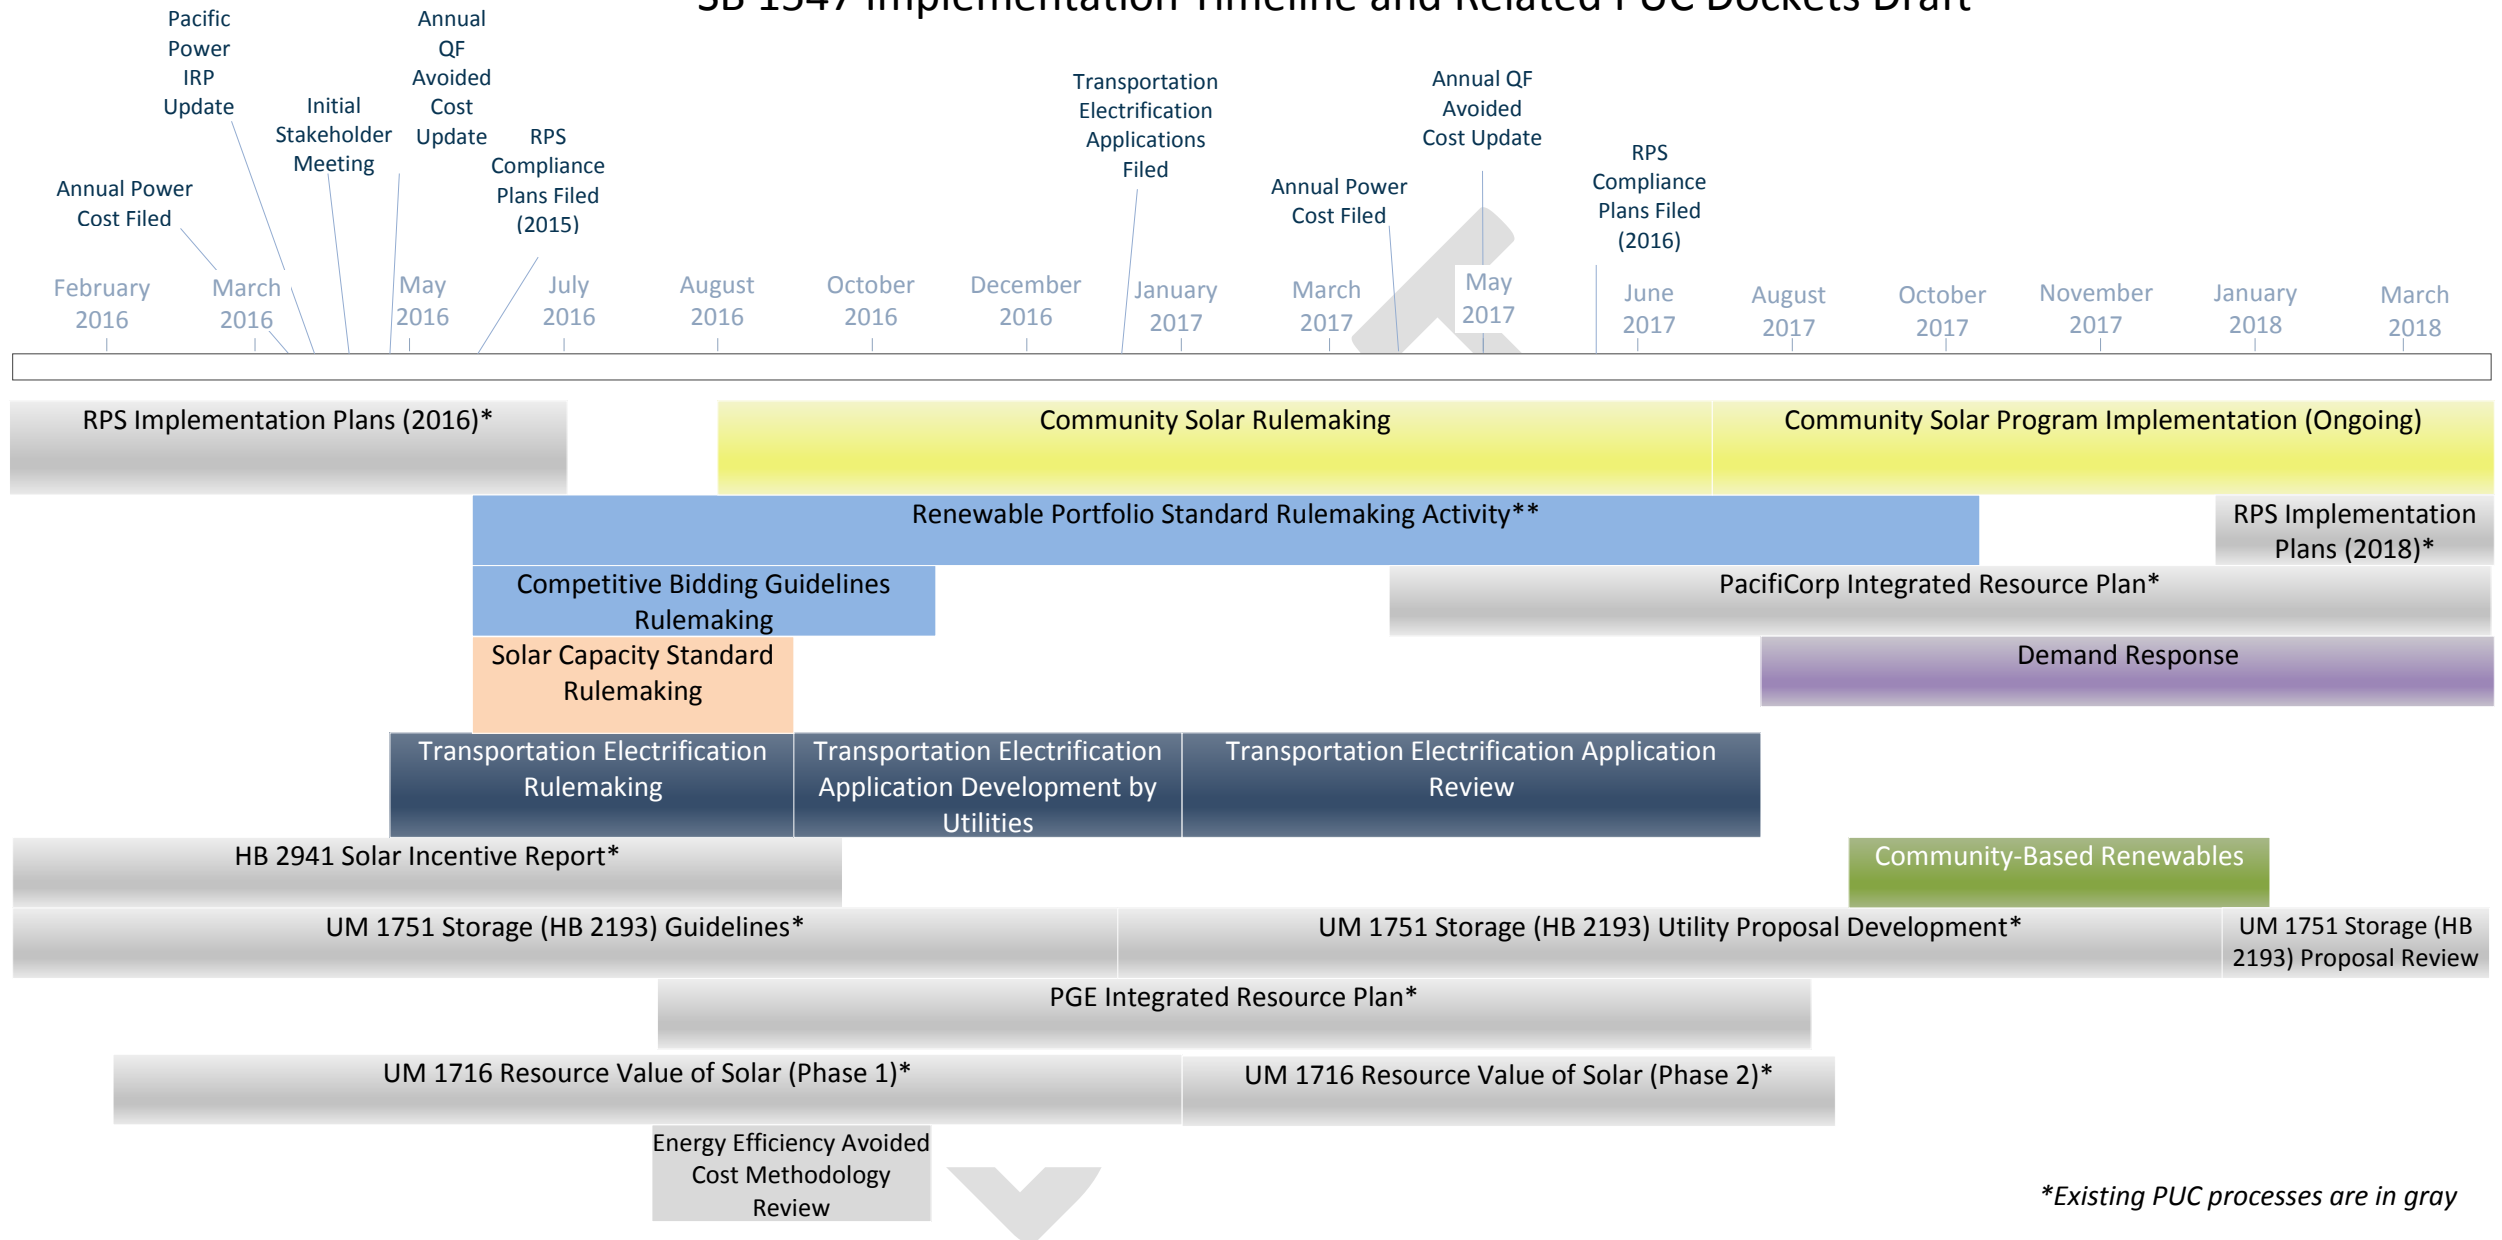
SB 1547 Implementation Timeline and Related PUC Dockets Draft

Pacific Power IRP Update

Annual QF Avoided Cost Update

Initial Stakeholder Meeting

RPS Compliance Plans Filed (2015)

Annual Power Cost Filed

Transportation Electrification Applications Filed

Annual QF Avoided Cost Update

Annual Power Cost Filed

RPS Compliance Plans Filed (2016)

February 2016
March 2016
May 2016
July 2016
August 2016
October 2016
December 2016
January 2017
March 2017
May 2017
June 2017
August 2017
October 2017
November 2017
January 2018
March 2018

RPS Implementation Plans (2016)*

Community Solar Rulemaking

Community Solar Program Implementation (Ongoing)

Renewable Portfolio Standard Rulemaking Activity**

RPS Implementation Plans (2018)*

Competitive Bidding Guidelines Rulemaking

PacifiCorp Integrated Resource Plan*

Solar Capacity Standard Rulemaking

Demand Response

Transportation Electrification Rulemaking

Transportation Electrification Application Development by Utilities

Transportation Electrification Application Review

HB 2941 Solar Incentive Report*

Community-Based Renewables

UM 1751 Storage (HB 2193) Guidelines*

UM 1751 Storage (HB 2193) Utility Proposal Development*

UM 1751 Storage (HB 2193) Proposal Review

PGE Integrated Resource Plan*

UM 1716 Resource Value of Solar (Phase 1)*

UM 1716 Resource Value of Solar (Phase 2)*

Energy Efficiency Avoided Cost Methodology Review

*Existing PUC processes are in gray